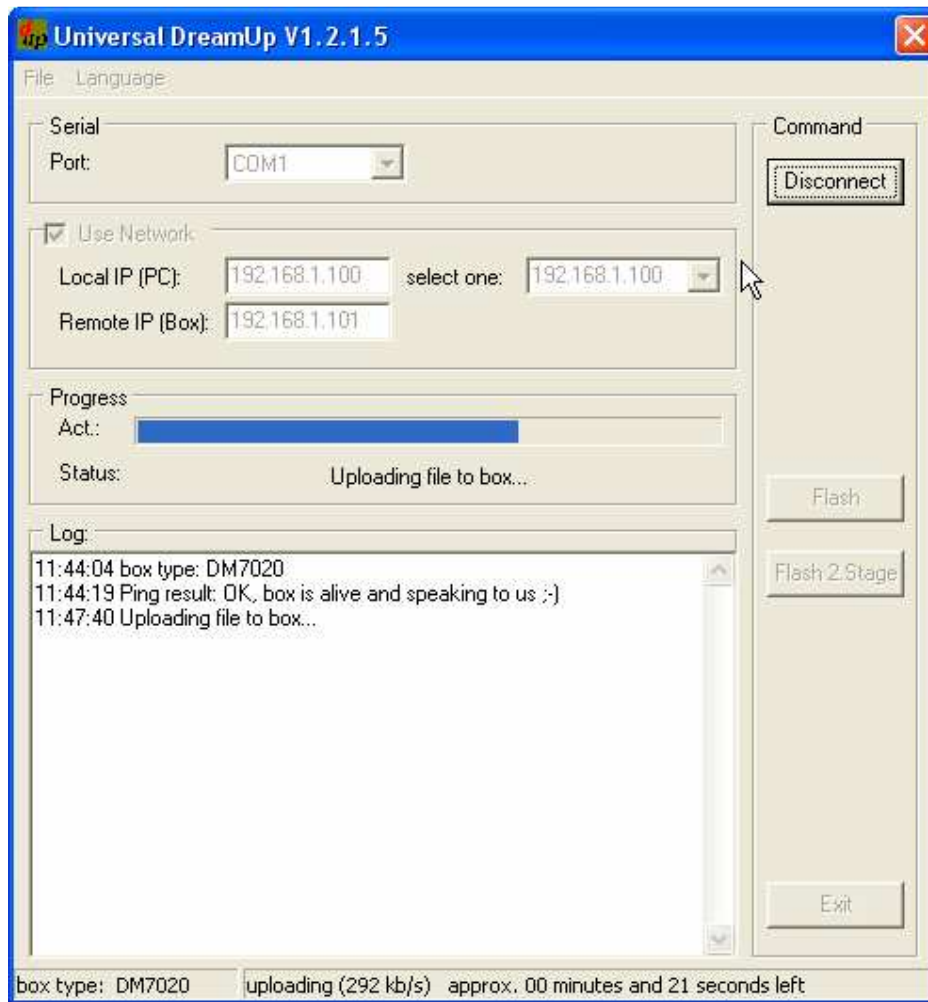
Universal DreamUp V1.2.1.5

File Language

Serial
Port: COM1

Command
Disconnect

Use Network
Local IP (PC): 192.168.1.100 select one: 192.168.1.100
Remote IP (Box): 192.168.1.101

Progress
Act.:
Status: Uploading file to box...

Flash

Log:
11:44:04 box type: DM7020
11:44:19 Ping result: OK, box is alive and speaking to us ;-)
11:47:40 Uploading file to box...

Flash 2.Stage

Exit

box type: DM7020 | uploading (292 kb/s) approx. 00 minutes and 21 seconds left